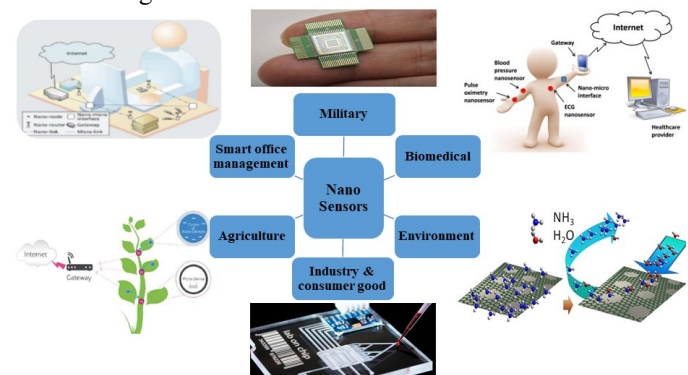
Internet

Military

Internet

Gateway

Blood pressure nanosensor

Pulse oximetry nanosensor

Nano-micro interface

ECG nanosensor

Healthcare provider

Smart office management

Nano Sensors

Biomedical

Agriculture

Environment

Internet

Gateway

$NH_3$

$H_2O$

Industry & consumer good

lab on chip